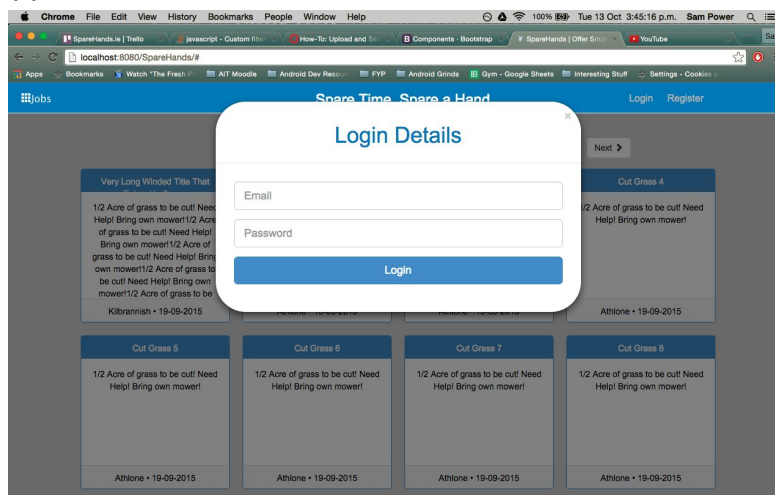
Chrome File Edit View History Bookmarks People Window Help

100% Tue 13 Oct 3:45:16 p.m. Sam Power

SpareHands.ie | Trello
javascript - Custom filt
How-To: Upload and Se
Components · Bootstrap
SpareHands | Offer Sm
YouTube

localhost:8080/SpareHands/#

Apps Bookmarks Watch "The Fresh P AIT Moodle Android Dev Resou FYP Android Grinds Gym - Google Sheets Interesting Stuff Settings - Cookies

Jobs

Spare Time, Spare a Hand

Login Register

Next

Very Long Winded Title That

1/2 Acre of grass to be cut! Need Help! Bring own mower!1/2 Acre of grass to be cut! Need Help! Bring own mower!1/2 Acre of grass to be cut! Need Help! Bring own mower!1/2 Acre of grass to be cut! Need Help! Bring own mower!1/2 Acre of grass to be

Kilbrannish • 19-09-2015

Athlone • 19-09-2015

Athlone • 19-09-2015

Cut Grass 4

1/2 Acre of grass to be cut! Need Help! Bring own mower!

Athlone • 19-09-2015

×

Login Details

Email

Password

Login

Cut Grass 5

1/2 Acre of grass to be cut! Need Help! Bring own mower!

Athlone • 19-09-2015

Cut Grass 6

1/2 Acre of grass to be cut! Need Help! Bring own mower!

Athlone • 19-09-2015

Cut Grass 7

1/2 Acre of grass to be cut! Need Help! Bring own mower!

Athlone • 19-09-2015

Cut Grass 8

1/2 Acre of grass to be cut! Need Help! Bring own mower!

Athlone • 19-09-2015